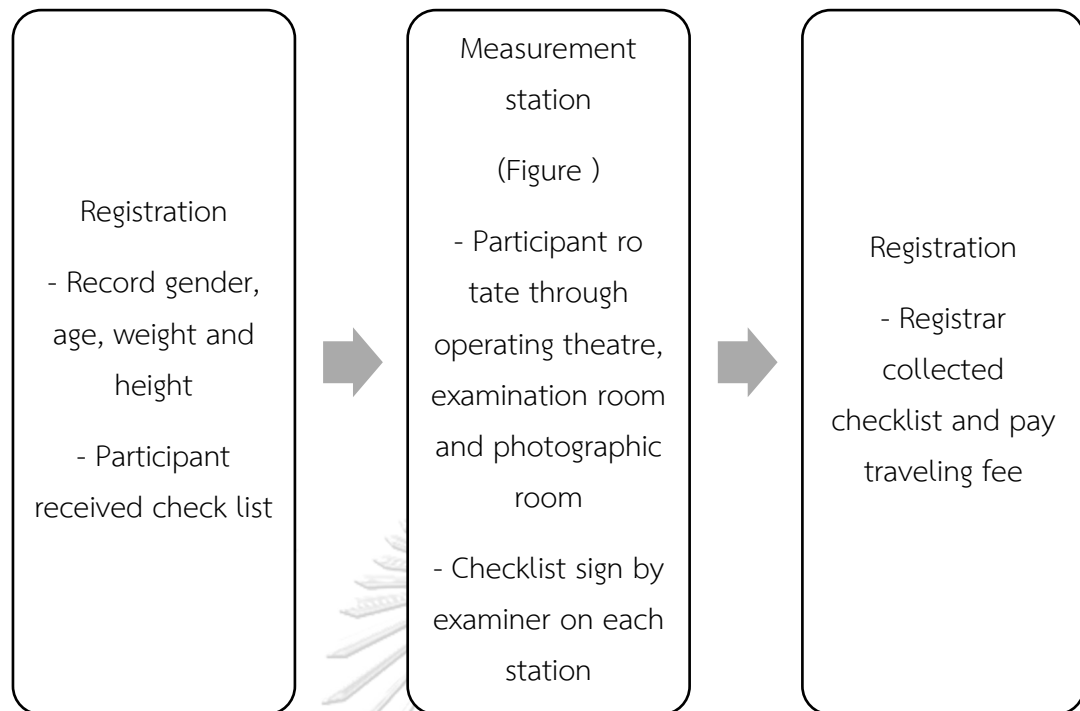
Registration

- Record gender, age, weight and height

- Participant received check list

Measurement station

(Figure )

- Participant ro tate through operating theatre, examination room and photographic room

- Checklist sign by examiner on each station

Registration

- Registrar collected checklist and pay traveling fee